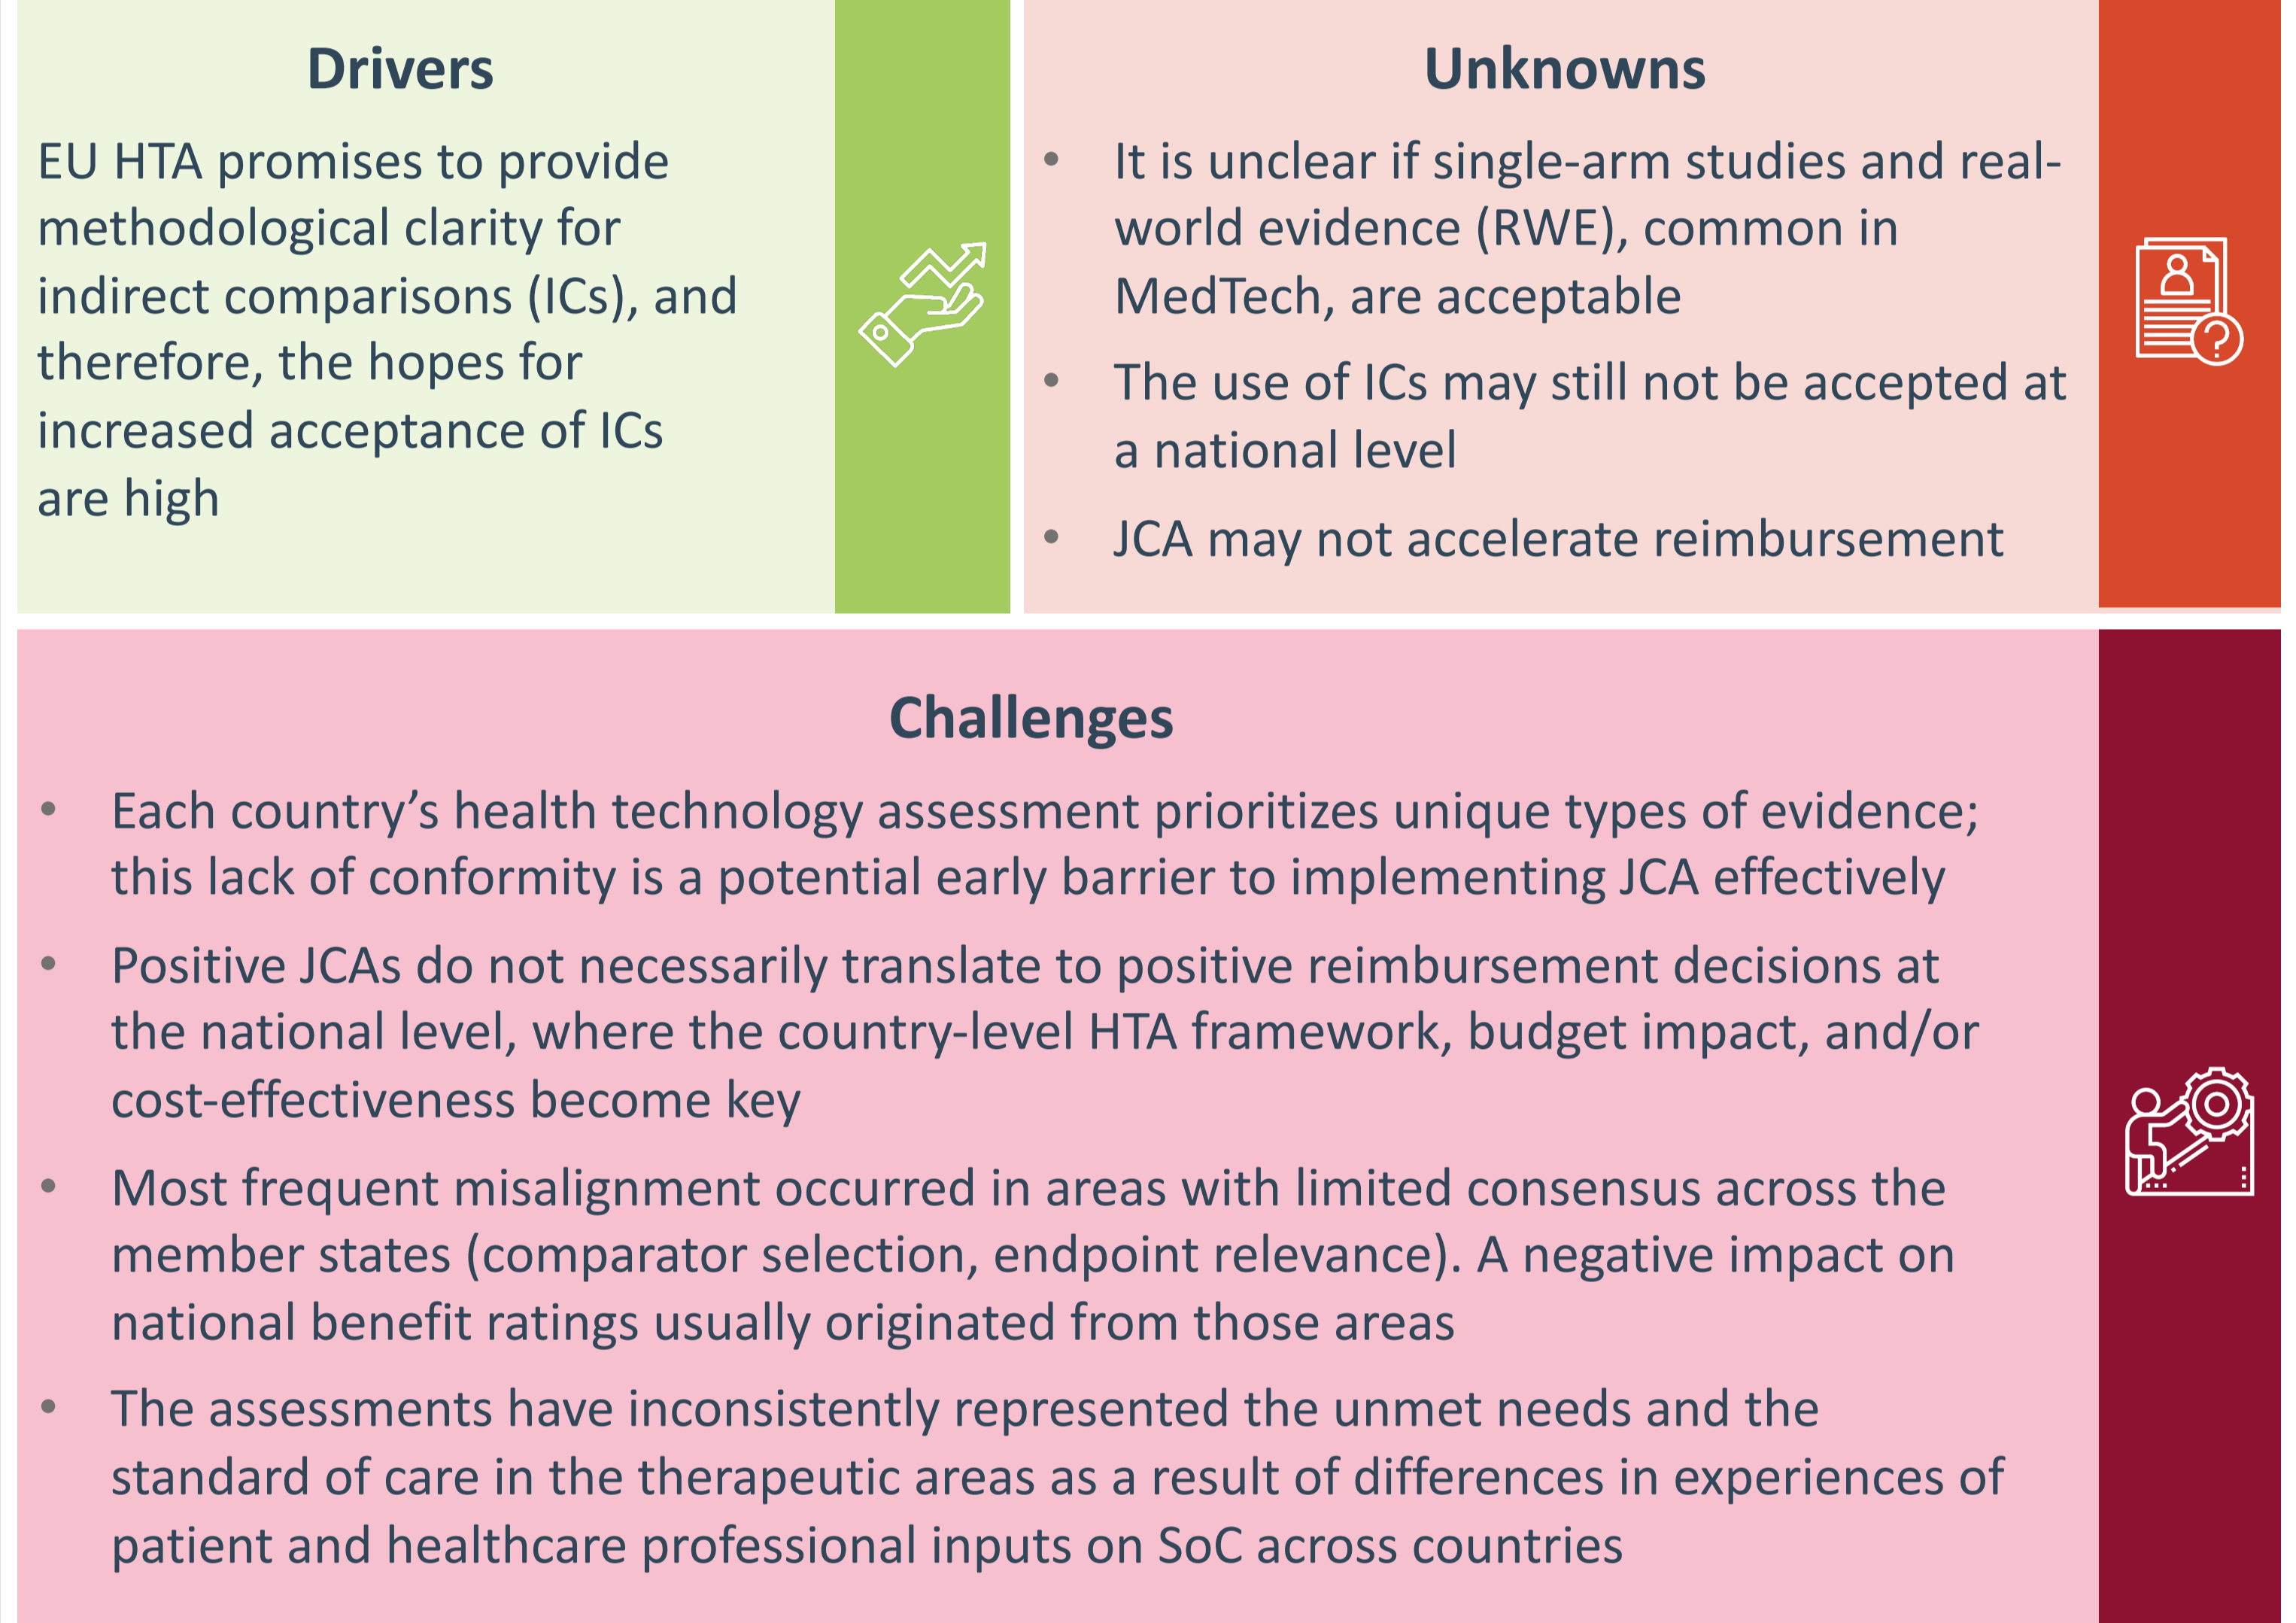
Drivers

EU HTA promises to provide methodological clarity for indirect comparisons (ICs), and therefore, the hopes for increased acceptance of ICs are high

Unknowns

- It is unclear if single-arm studies and real-world evidence (RWE), common in MedTech, are acceptable
- The use of ICs may still not be accepted at a national level
- JCA may not accelerate reimbursement

Challenges

- Each country's health technology assessment prioritizes unique types of evidence; this lack of conformity is a potential early barrier to implementing JCA effectively
- Positive JCAs do not necessarily translate to positive reimbursement decisions at the national level, where the country-level HTA framework, budget impact, and/or cost-effectiveness become key
- Most frequent misalignment occurred in areas with limited consensus across the member states (comparator selection, endpoint relevance). A negative impact on national benefit ratings usually originated from those areas
- The assessments have inconsistently represented the unmet needs and the standard of care in the therapeutic areas as a result of differences in experiences of patient and healthcare professional inputs on SoC across countries